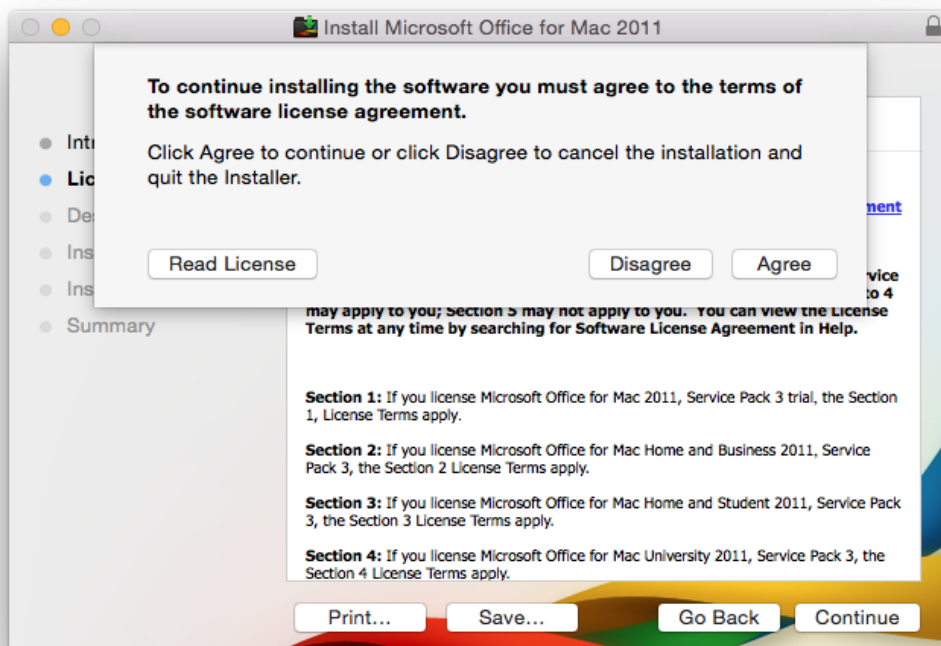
Install Microsoft Office for Mac 2011

To continue installing the software you must agree to the terms of the software license agreement.

Click Agree to continue or click Disagree to cancel the installation and quit the Installer.

Read License

Disagree

Agree

Intr
Lic
De
Ins
Ins
Summary

ment

rvice
to 4
may apply to you; Section 5 may not apply to you. You can view the License Terms at any time by searching for Software License Agreement in Help.

Section 1: If you license Microsoft Office for Mac 2011, Service Pack 3 trial, the Section 1, License Terms apply.

Section 2: If you license Microsoft Office for Mac Home and Business 2011, Service Pack 3, the Section 2 License Terms apply.

Section 3: If you license Microsoft Office for Mac Home and Student 2011, Service Pack 3, the Section 3 License Terms apply.

Section 4: If you license Microsoft Office for Mac University 2011, Service Pack 3, the Section 4 License Terms apply.

Print...

Save...

Go Back

Continue